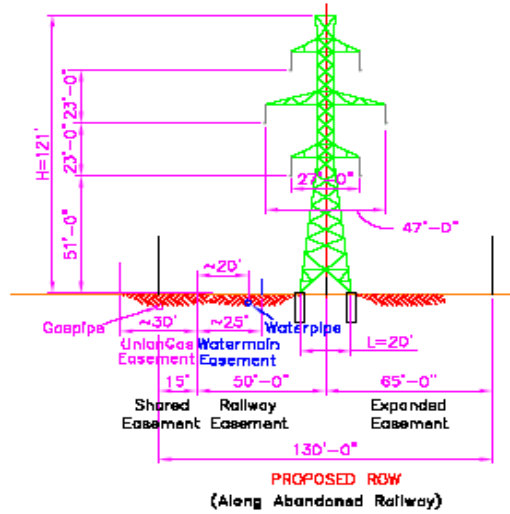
H=121'

23'-0"

23'-0"

51'-0"

27'-0"

47'-0"

~20'

Gaspipe

~30'

~25'

Waterpipe

UnionGas Easement

Watermain Easement

L=20'

15'

50'-0"

65'-0"

Shared Easement

Railway Easement

Expanded Easement

130'-0"

PROPOSED ROW

(Along Abandoned Railway)